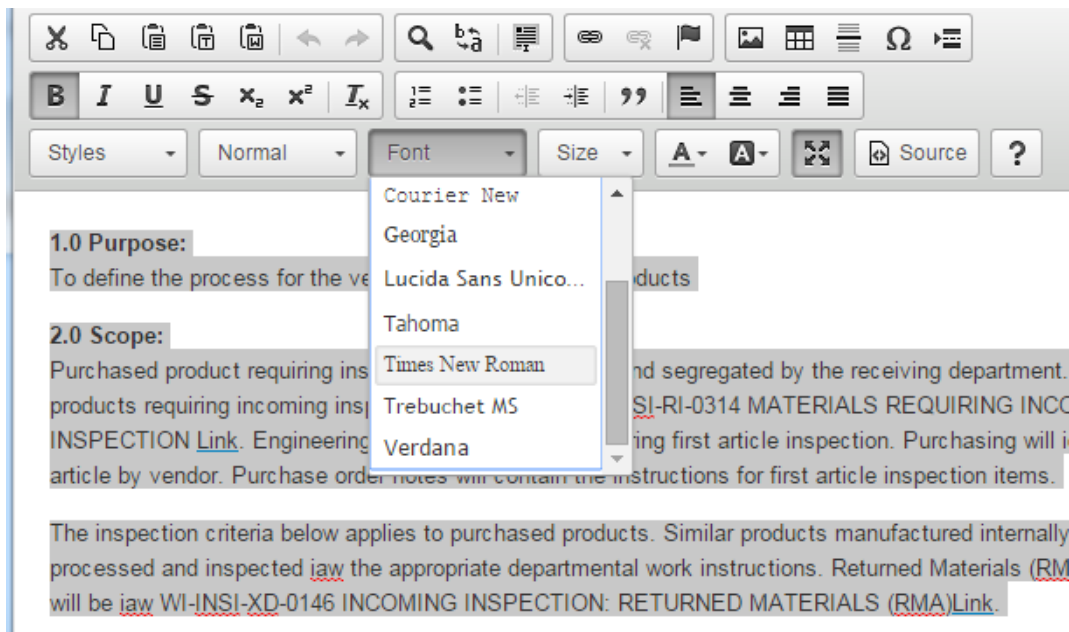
Styles
Normal
Font
Size
Source
?

Courier New
Georgia
Lucida Sans Unico...
Tahoma
Times New Roman
Trebuchet MS
Verdana

1.0 Purpose:
To define the process for the ve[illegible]oducts

2.0 Scope:
Purchased product requiring ins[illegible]nd segregated by the receiving department. products requiring incoming insp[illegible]SI-RI-0314 MATERIALS REQUIRING INC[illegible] INSPECTION Link. Engineering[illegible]ring first article inspection. Purchasing will i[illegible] article by vendor. Purchase order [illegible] instructions for first article inspection items.

The inspection criteria below applies to purchased products. Similar products manufactured internally processed and inspected iaw the appropriate departmental work instructions. Returned Materials (RM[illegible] will be iaw WI-INSI-XD-0146 INCOMING INSPECTION: RETURNED MATERIALS (RMA)Link.